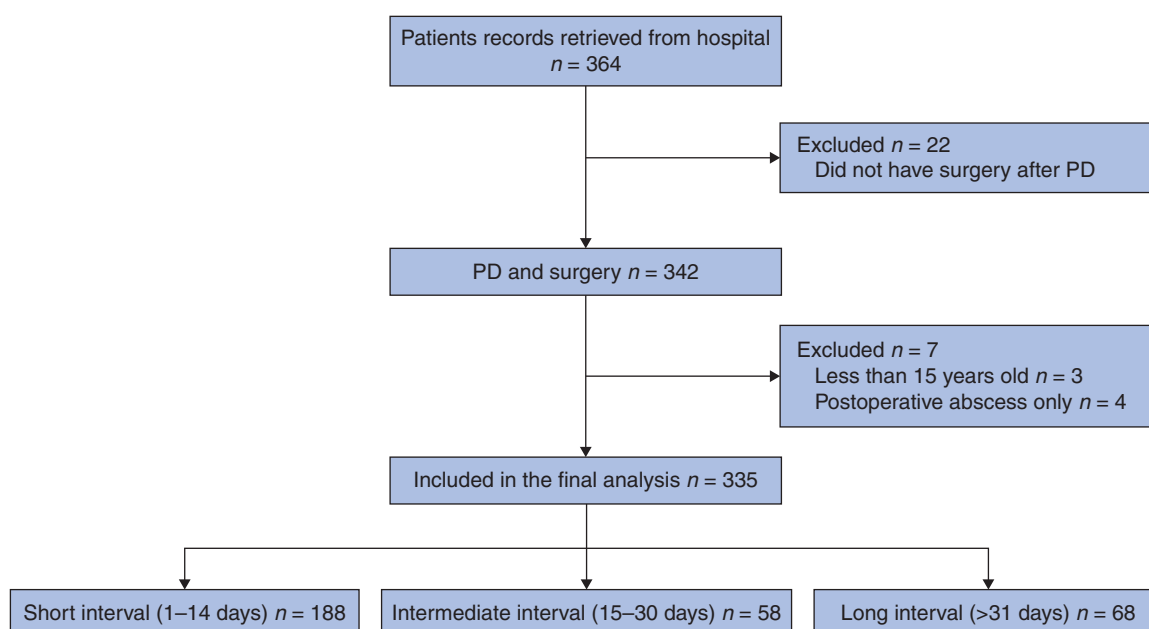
Patients records retrieved from hospital
$n = 364$

Excluded $n = 22$
Did not have surgery after PD

PD and surgery $n = 342$

Excluded $n = 7$
Less than 15 years old $n = 3$
Postoperative abscess only $n = 4$

Included in the final analysis $n = 335$

Short interval (1–14 days) $n = 188$

Intermediate interval (15–30 days) $n = 58$

Long interval (>31 days) $n = 68$